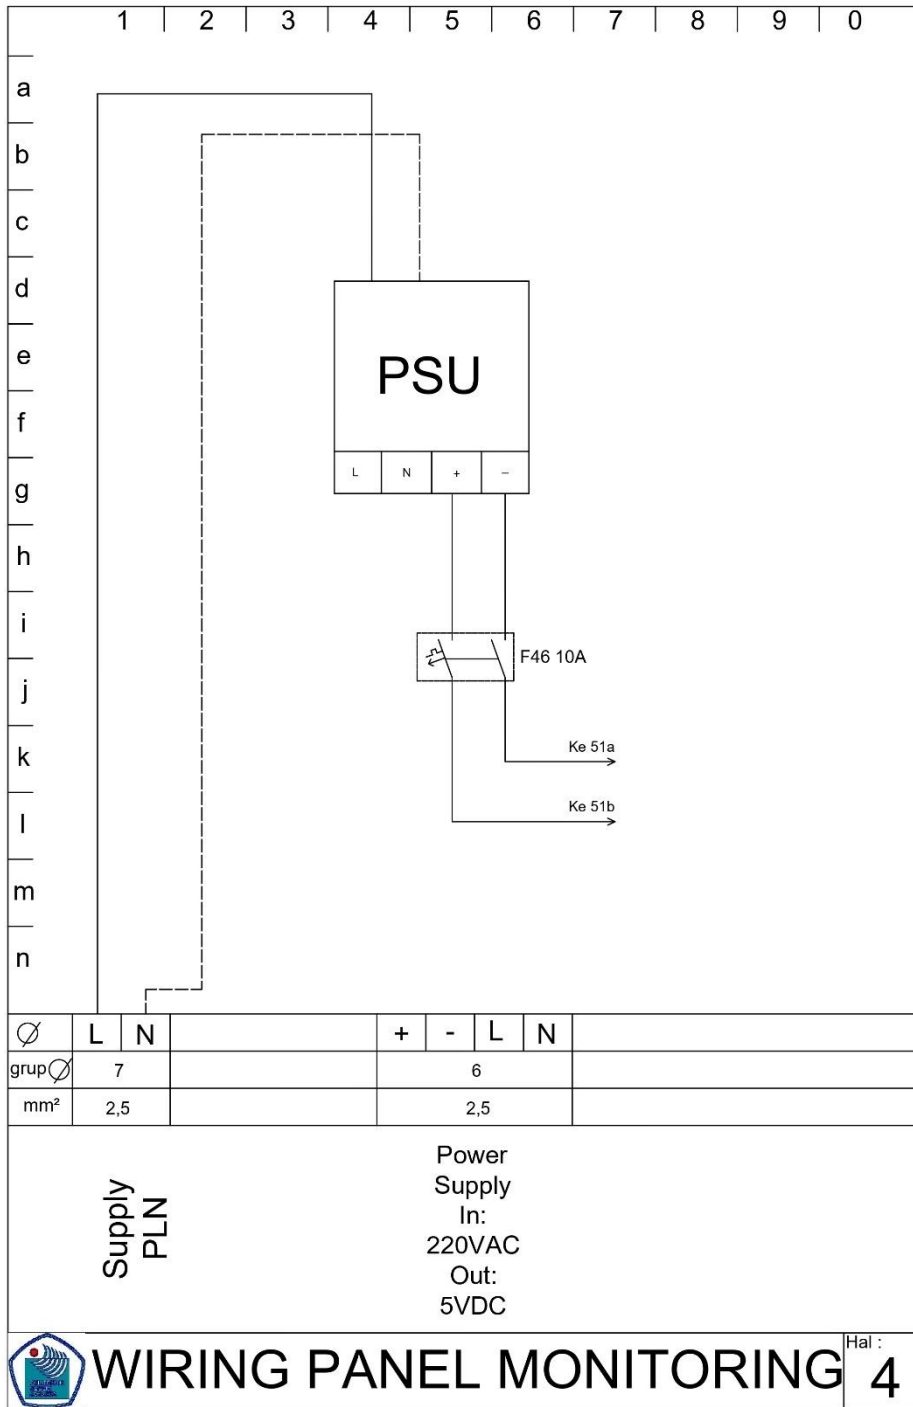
1 2 3 4 5 6 7 8 9 0

a
b
c
d
e
f
g
h
i
j
k
l
m
n

PSU

| L | N | + | – |

F46 10A

Ke 51a

Ke 51b

| $\varnothing$ | L | N | | + | - | L | N | |
|---|---|---|---|---|---|---|---|---|
| grup$\varnothing$ | 7 | | | 6 | | | | |
| mm² | 2,5 | | | 2,5 | | | | |

Supply PLN

Power Supply In: 220VAC Out: 5VDC

WIRING PANEL MONITORING

Hal : 4